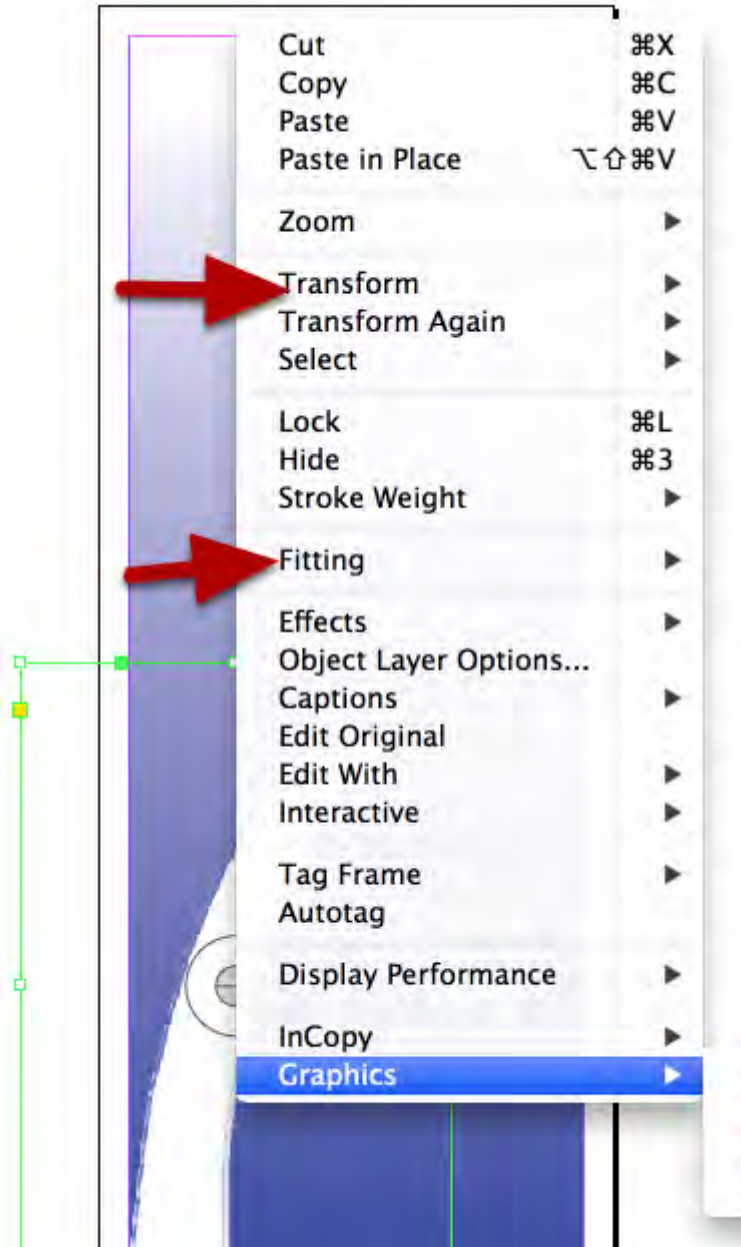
Cut ⌘X
Copy ⌘C
Paste ⌘V
Paste in Place ⌥⇧⌘V

Zoom ▶

Transform ▶
Transform Again ▶
Select ▶

Lock ⌘L
Hide ⌘3
Stroke Weight ▶

Fitting ▶

Effects ▶
Object Layer Options...
Captions ▶
Edit Original
Edit With ▶
Interactive ▶

Tag Frame ▶
Autotag

Display Performance ▶

InCopy ▶
Graphics ▶